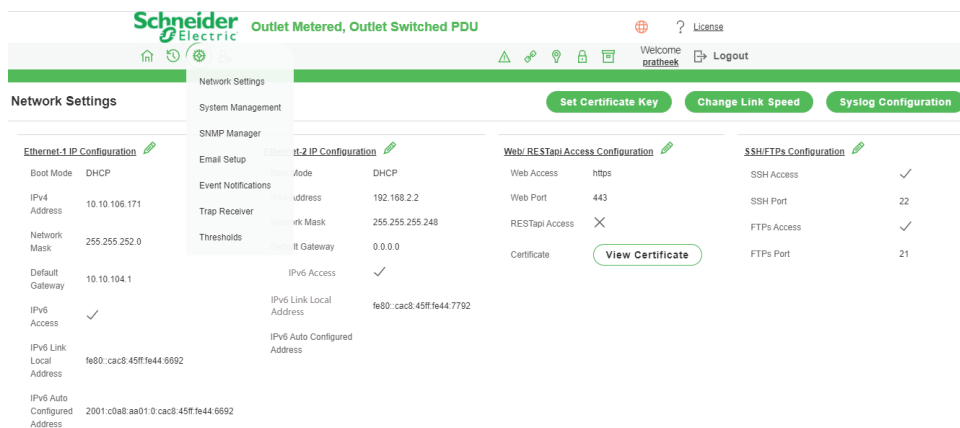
Schneider Electric Outlet Metered, Outlet Switched PDU

? License

Welcome pratheek Logout

Network Settings
System Management
SNMP Manager
Email Setup
Event Notifications
Trap Receiver
Thresholds

Network Settings

Set Certificate Key Change Link Speed Syslog Configuration

Ethernet-1 IP Configuration

Boot Mode DHCP
IPv4 Address 10.10.106.171
Network Mask 255.255.252.0
Default Gateway 10.10.104.1
IPv6 Access ✓
IPv6 Link Local Address fe80::cac8:45ff:fe44:6692
IPv6 Auto Configured Address 2001:c0a8:aa01:0:cac8:45ff:fe44:6692

Ethernet-2 IP Configuration

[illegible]Mode DHCP
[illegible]Address 192.168.2.2
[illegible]work Mask 255.255.255.248
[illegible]lt Gateway 0.0.0.0
IPv6 Access ✓
IPv6 Link Local Address fe80::cac8:45ff:fe44:7792
IPv6 Auto Configured Address

Web/ RESTapi Access Configuration

Web Access https
Web Port 443
RESTapi Access ✕
Certificate View Certificate

SSH/FTPs Configuration

SSH Access ✓
SSH Port 22
FTPs Access ✓
FTPs Port 21